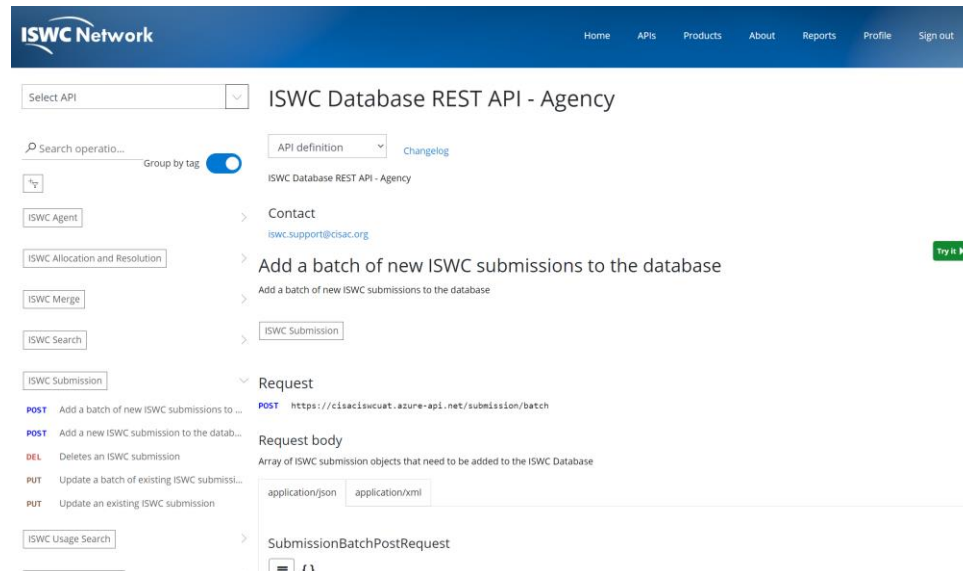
ISWC Network

Home APIs Products About Reports Profile Sign out

Select API

Search operatio...

Group by tag

ISWC Agent

ISWC Allocation and Resolution

ISWC Merge

ISWC Search

ISWC Submission

POST Add a batch of new ISWC submissions to ...

POST Add a new ISWC submission to the datab...

DEL Deletes an ISWC submission

PUT Update a batch of existing ISWC submissi...

PUT Update an existing ISWC submission

ISWC Usage Search

ISWC Database REST API - Agency

API definition

Changelog

ISWC Database REST API - Agency

Contact

iswc.support@cisac.org

Try it

Add a batch of new ISWC submissions to the database

Add a batch of new ISWC submissions to the database

ISWC Submission

Request

POST https://cisaciswcuat.azure-api.net/submission/batch

Request body

Array of ISWC submission objects that need to be added to the ISWC Database

application/json application/xml

SubmissionBatchPostRequest

{}